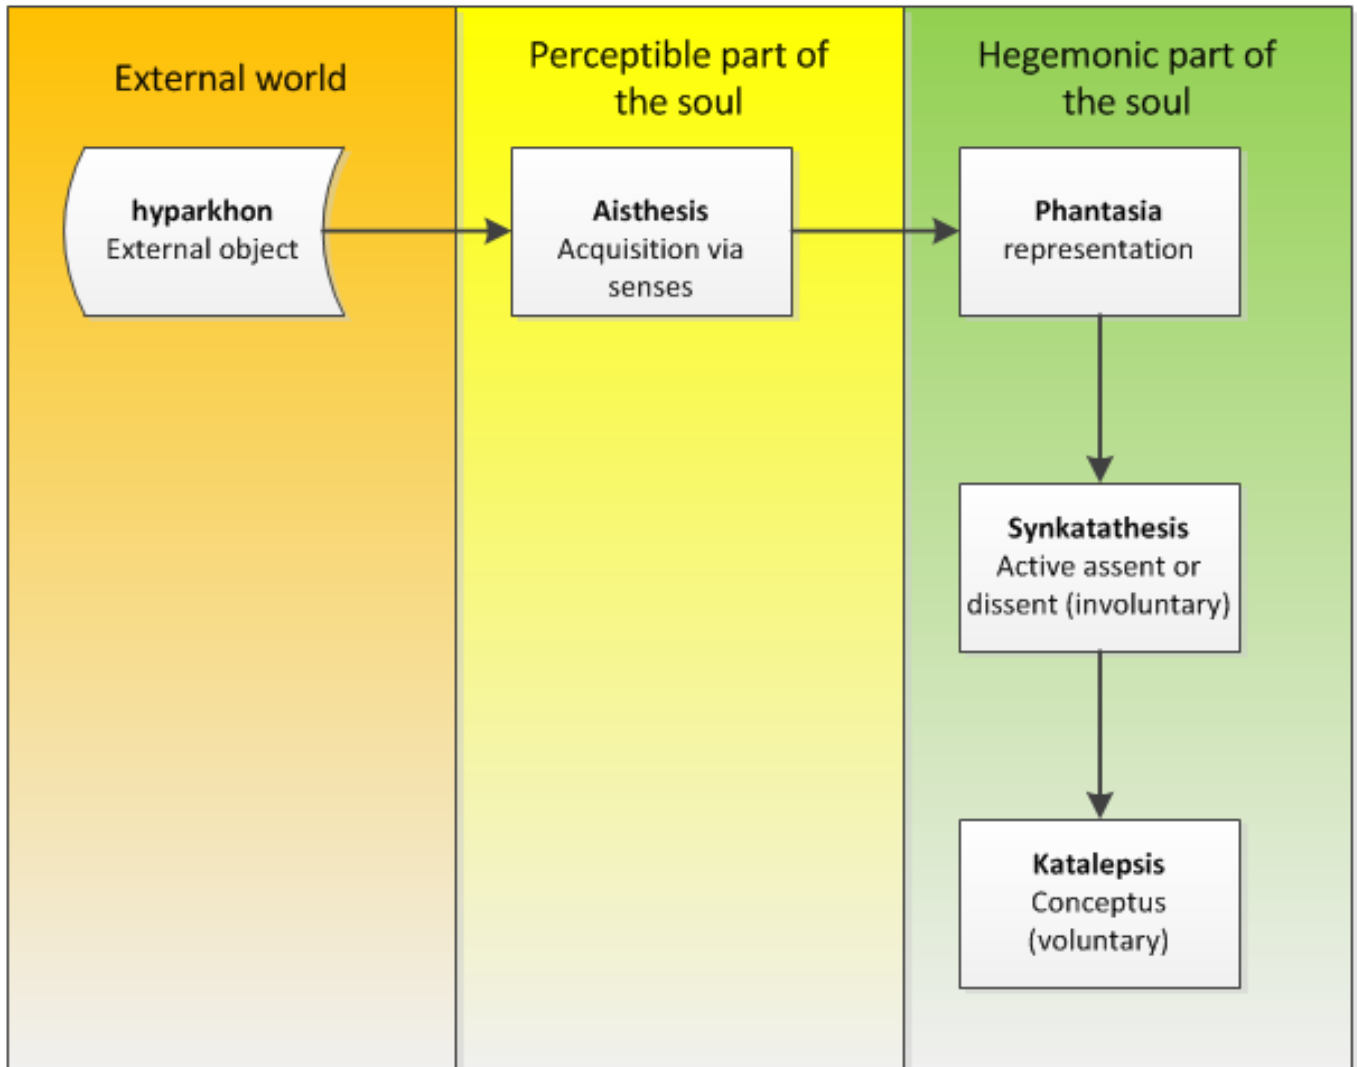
External world

Perceptible part of the soul

Hegemonic part of the soul

**hyparkhon**
External object

**Aisthesis**
Acquisition via senses

**Phantasia**
representation

**Synkatathesis**
Active assent or dissent (involuntary)

**Katalepsis**
Conceptus (voluntary)